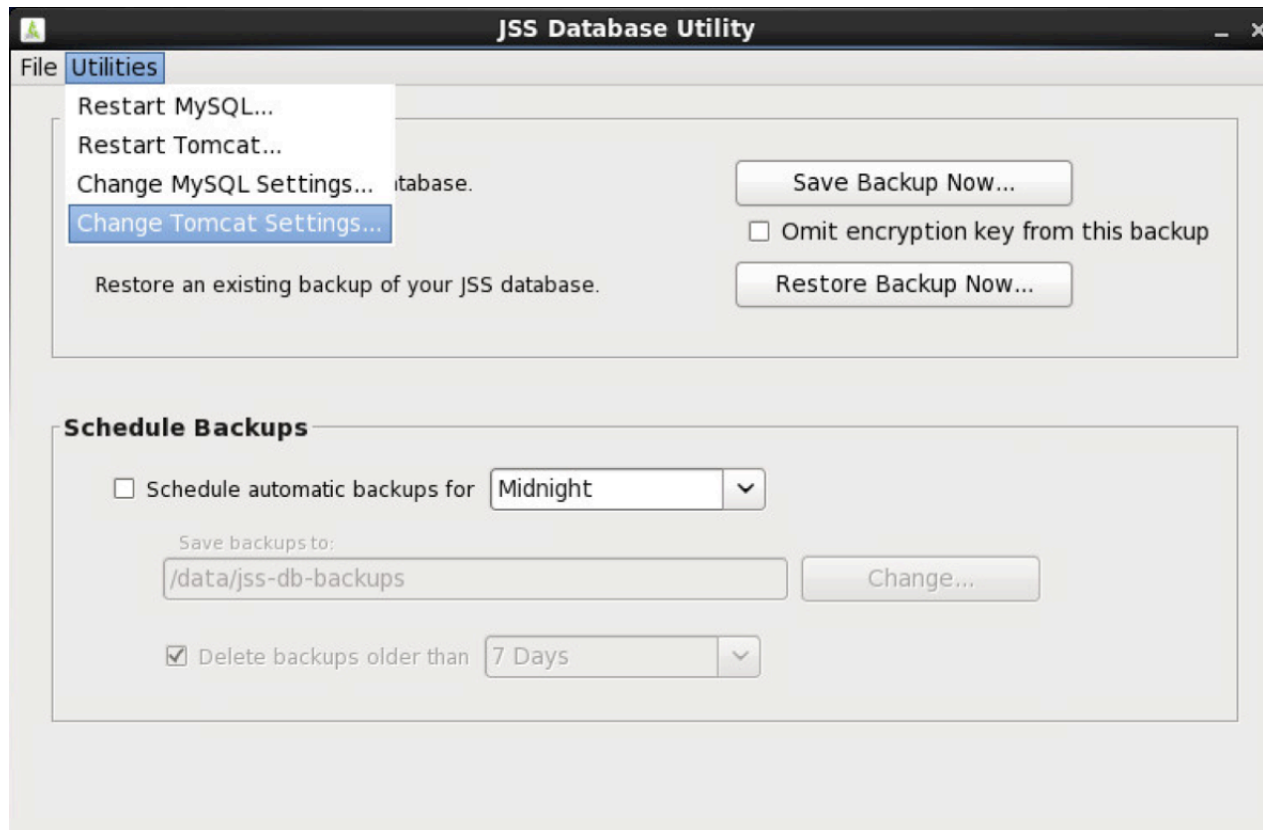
JSS Database Utility

File Utilities

Restart MySQL...
Restart Tomcat...
Change MySQL Settings... tabase.
Change Tomcat Settings...

Save Backup Now...

☐ Omit encryption key from this backup

Restore an existing backup of your JSS database.

Restore Backup Now...

Schedule Backups

☐ Schedule automatic backups for Midnight

Save backups to:

/data/jss-db-backups

Change...

☑ Delete backups older than 7 Days